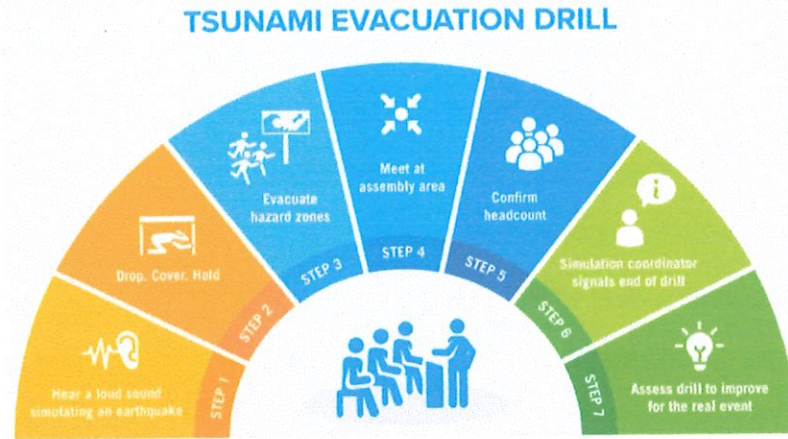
TSUNAMI EVACUATION DRILL

Hear a loud sound simulating an earthquake
STEP 1

Drop. Cover. Hold
STEP 2

Evacuate hazard zones
STEP 3

Meet at assembly area
STEP 4

Confirm headcount
STEP 5

Simulation coordinator signals end of drill
STEP 6

Assess drill to improve for the real event
STEP 7